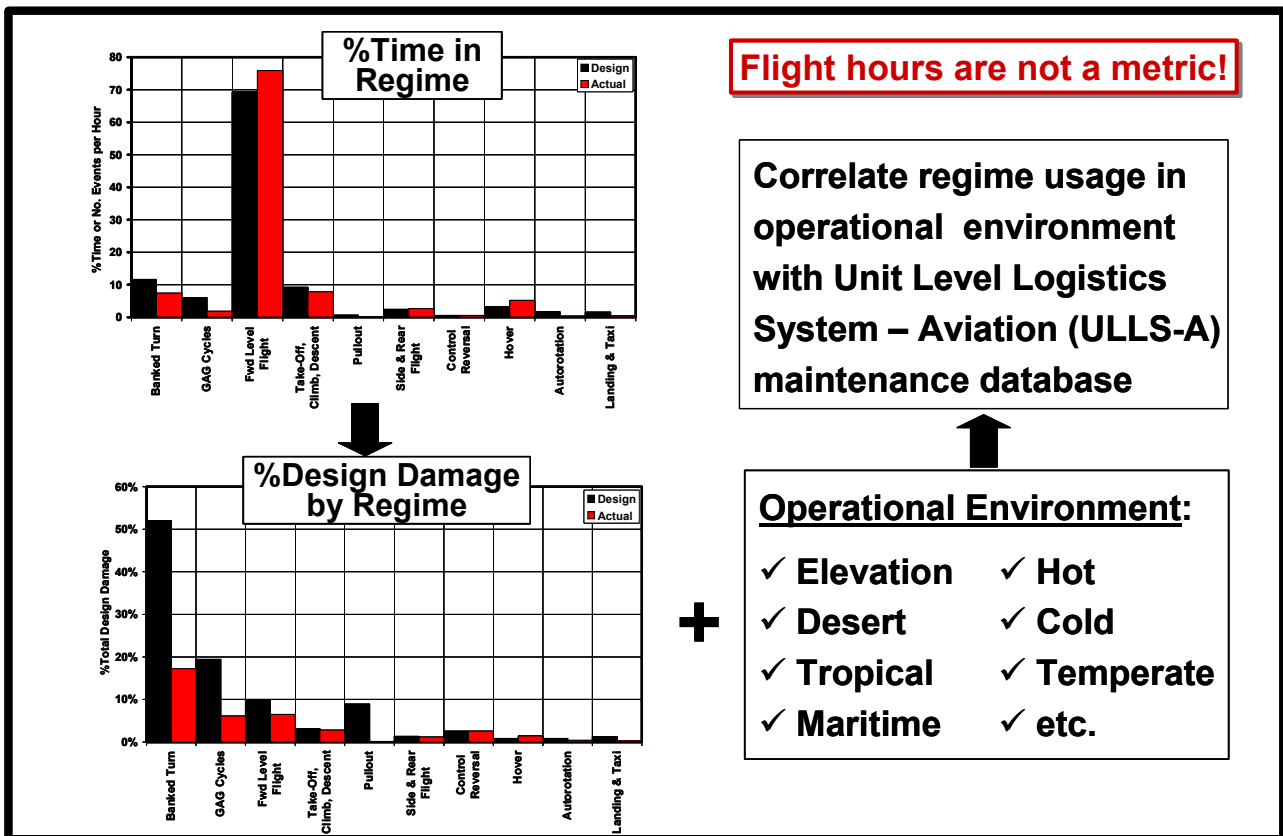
%Time in Regime

% Time or No. Events per Hour

80
70
60
50
40
30
20
10
0

Design
Actual

Banked Turn
GAG Cycles
Fwd Level Flight
Take-Off, Climb, Descent
Pullout
Side & Rear Flight
Control Reversal
Hover
Autorotation
Landing & Taxi

%Design Damage by Regime

%Total Design Damage

60%
50%
40%
30%
20%
10%
0%

Design
Actual

Banked Turn
GAG Cycles
Fwd Level Flight
Take-Off, Climb, Descent
Pullout
Side & Rear Flight
Control Reversal
Hover
Autorotation
Landing & Taxi

Flight hours are not a metric!

Correlate regime usage in operational environment with Unit Level Logistics System – Aviation (ULLS-A) maintenance database

Operational Environment:

✓ Elevation
✓ Desert
✓ Tropical
✓ Maritime
✓ Hot
✓ Cold
✓ Temperate
✓ etc.